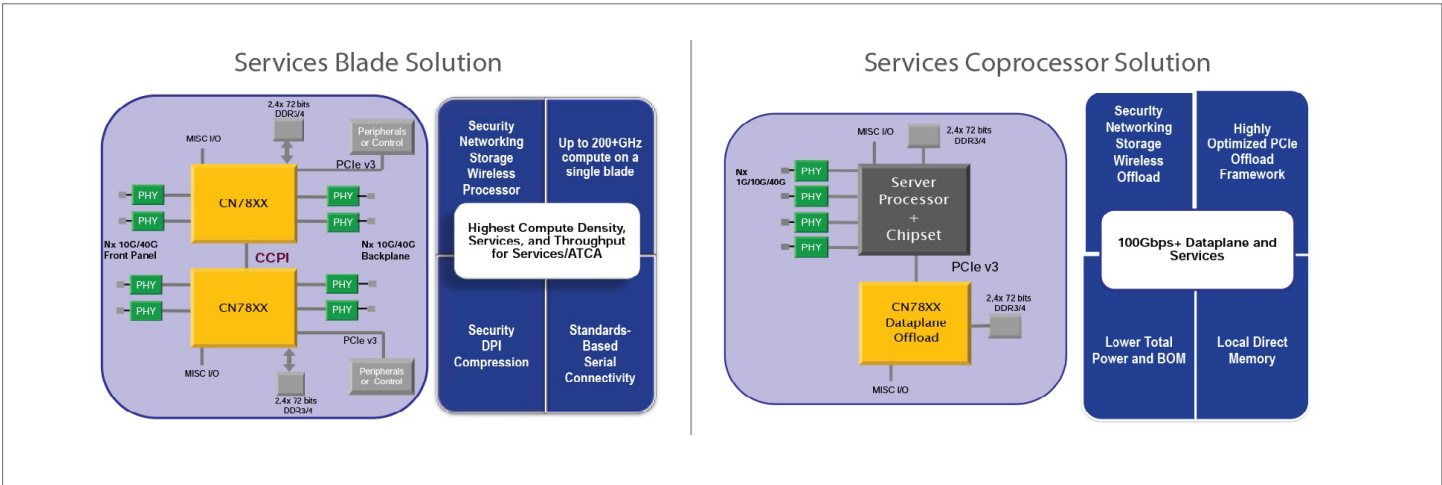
Services Blade Solution

2,4x 72 bits DDR3/4

MISC I/O

Peripherals or Control

PCIe v3

PHY

PHY

CN78XX

PHY

PHY

Nx 10G/40G Front Panel

CCPI

Nx 10G/40G Backplane

PHY

PHY

CN78XX

PHY

PHY

PCIe v3

MISC I/O

Peripherals or Control

2,4x 72 bits DDR3/4

Security Networking Storage Wireless Processor

Up to 200+GHz compute on a single blade

Highest Compute Density, Services, and Throughput for Services/ATCA

Security DPI Compression

Standards-Based Serial Connectivity

Services Coprocessor Solution

MISC I/O

2,4x 72 bits DDR3/4

Nx 1G/10G/40G

PHY

PHY

PHY

PHY

Server Processor + Chipset

PCIe v3

CN78XX Dataplane Offload

2,4x 72 bits DDR3/4

MISC I/O

Security Networking Storage Wireless Offload

Highly Optimized PCIe Offload Framework

100Gbps+ Dataplane and Services

Lower Total Power and BOM

Local Direct Memory